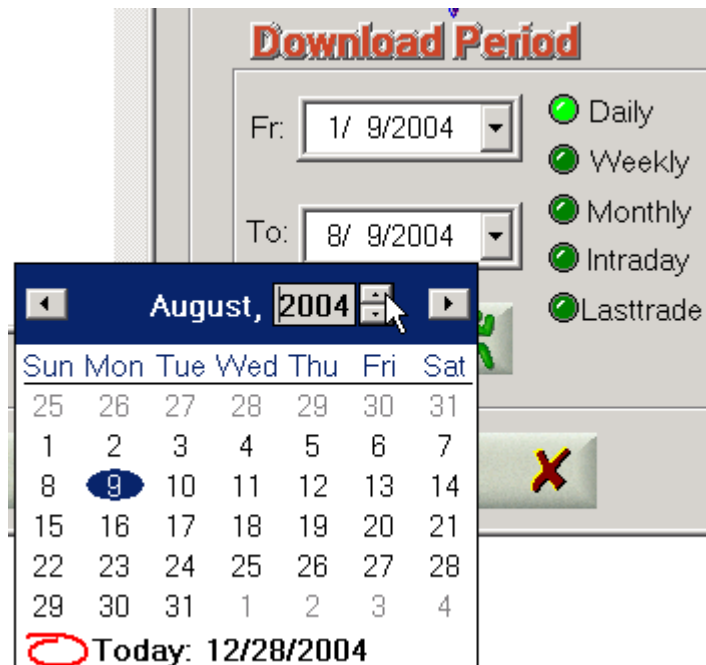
Download Period

Fr: 1/ 9/2004

To: 8/ 9/2004

Daily
Weekly
Monthly
Intraday
Lasttrade

August, 2004

| Sun | Mon | Tue | Wed | Thu | Fri | Sat |
|---|---|---|---|---|---|---|
| 25 | 26 | 27 | 28 | 29 | 30 | 31 |
| 1 | 2 | 3 | 4 | 5 | 6 | 7 |
| 8 | 9 | 10 | 11 | 12 | 13 | 14 |
| 15 | 16 | 17 | 18 | 19 | 20 | 21 |
| 22 | 23 | 24 | 25 | 26 | 27 | 28 |
| 29 | 30 | 31 | 1 | 2 | 3 | 4 |

Today: 12/28/2004